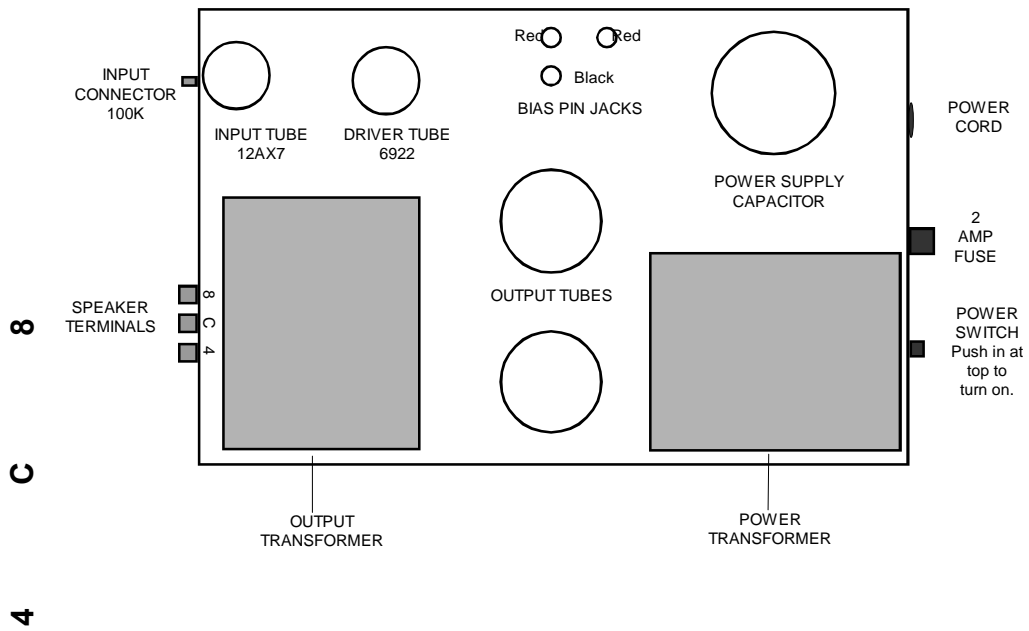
Red Red
Black
BIAS PIN JACKS

INPUT CONNECTOR 100K

INPUT TUBE 12AX7

DRIVER TUBE 6922

POWER SUPPLY CAPACITOR

POWER CORD

2 AMP FUSE

OUTPUT TUBES

SPEAKER TERMINALS

8
C
4

POWER SWITCH Push in at top to turn on.

OUTPUT TRANSFORMER

POWER TRANSFORMER

8

C

4